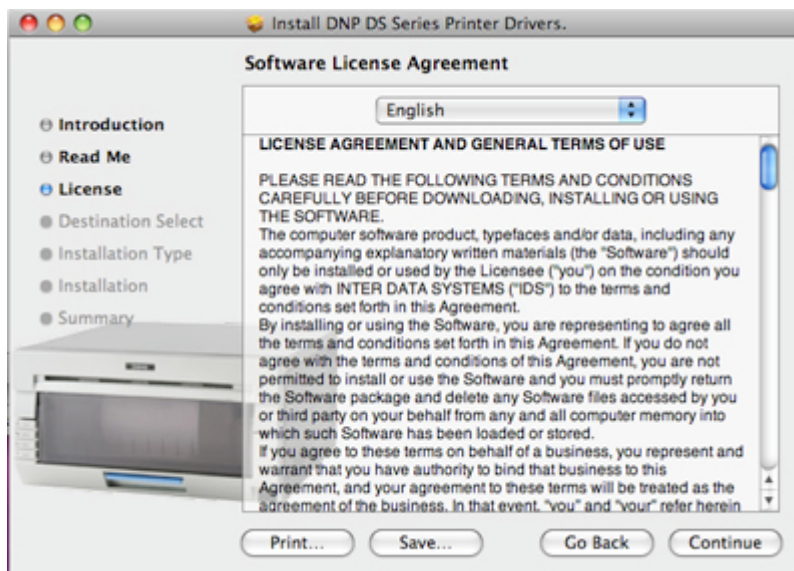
Install DNP DS Series Printer Drivers.

Software License Agreement

Introduction
Read Me
License
Destination Select
Installation Type
Installation
Summary

English

LICENSE AGREEMENT AND GENERAL TERMS OF USE

PLEASE READ THE FOLLOWING TERMS AND CONDITIONS CAREFULLY BEFORE DOWNLOADING, INSTALLING OR USING THE SOFTWARE.
The computer software product, typefaces and/or data, including any accompanying explanatory written materials (the "Software") should only be installed or used by the Licensee ("you") on the condition you agree with INTER DATA SYSTEMS ("IDS") to the terms and conditions set forth in this Agreement.
By installing or using the Software, you are representing to agree all the terms and conditions set forth in this Agreement. If you do not agree with the terms and conditions of this Agreement, you are not permitted to install or use the Software and you must promptly return the Software package and delete any Software files accessed by you or third party on your behalf from any and all computer memory into which such Software has been loaded or stored.
If you agree to these terms on behalf of a business, you represent and warrant that you have authority to bind that business to this Agreement, and your agreement to these terms will be treated as the agreement of the business. In that event, "you" and "your" refer herein

Print... Save... Go Back Continue